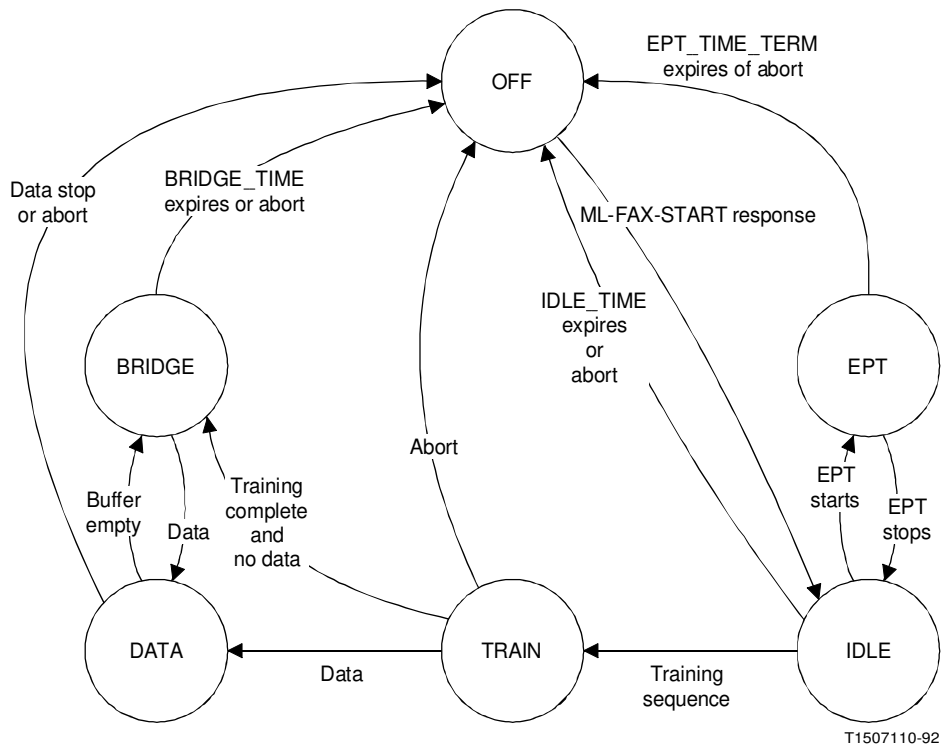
EPT_TIME_TERM expires of abort

OFF

Data stop or abort

BRIDGE_TIME expires or abort

ML-FAX-START response

IDLE_TIME expires or abort

BRIDGE

EPT

Abort

EPT starts

EPT stops

Buffer empty

Data

Training complete and no data

DATA

TRAIN

IDLE

Data

Training sequence

T1507110-92